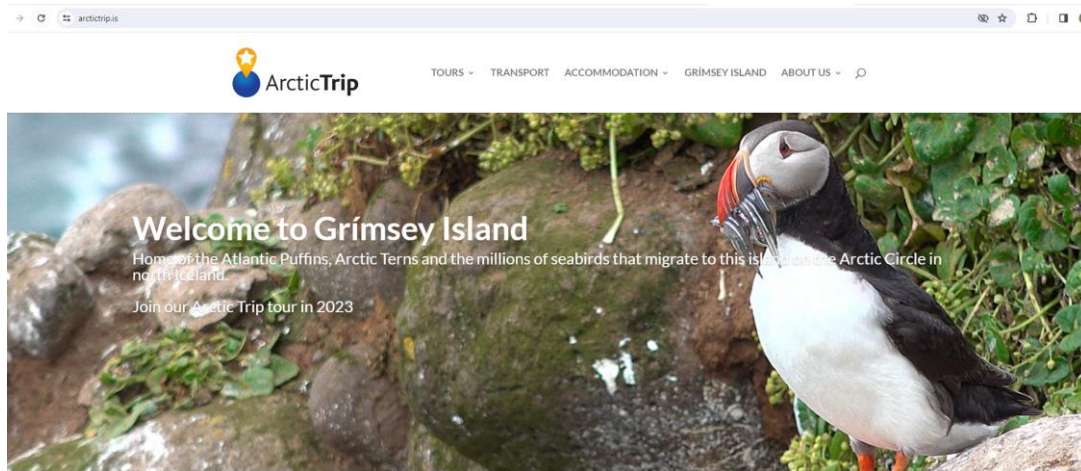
arctictrip.is

ArcticTrip

TOURS TRANSPORT ACCOMMODATION GRÍMSEY ISLAND ABOUT US

Welcome to Grímsey Island

Home of the Atlantic Puffins, Arctic Terns and the millions of seabirds that migrate to this island on the Arctic Circle in north Iceland.

Join our Arctic Trip tour in 2023